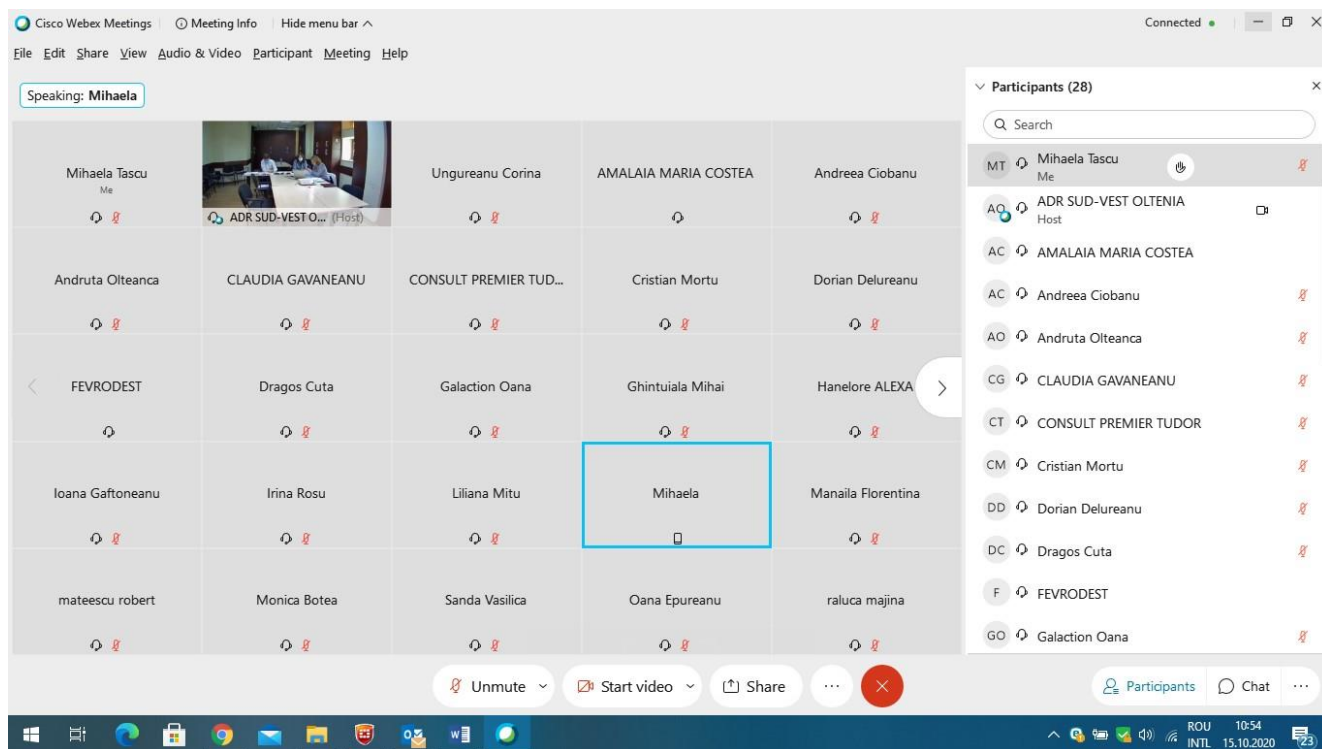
Cisco Webex Meetings | Meeting Info | Hide menu bar

Connected

File Edit Share View Audio & Video Participant Meeting Help

Speaking: Mihaela

Mihaela Tascu
Me

ADR SUD-VEST O... (Host)

Ungureanu Corina

AMALAIA MARIA COSTEA

Andreea Ciobanu

Andruta Olteanca

CLAUDIA GAVANEANU

CONSULT PREMIER TUD...

Cristian Mortu

Dorian Delureanu

FEVRODEST

Dragos Cuta

Galaction Oana

Ghintuiala Mihai

Hanelore ALEXA

Ioana Gaftoneanu

Irina Rosu

Liliana Mitu

Mihaela

Manaila Florentina

mateescu robert

Monica Botea

Sanda Vasilica

Oana Epureanu

raluca majina

Participants (28)

Search

MT Mihaela Tascu
Me

AO ADR SUD-VEST OLTENIA
Host

AC AMALAIA MARIA COSTEA

AC Andreea Ciobanu

AO Andruta Olteanca

CG CLAUDIA GAVANEANU

CT CONSULT PREMIER TUDOR

CM Cristian Mortu

DD Dorian Delureanu

DC Dragos Cuta

F FEVRODEST

GO Galaction Oana

Unmute

Start video

Share

Participants

Chat

ROU INTL 10:54 15.10.2020

23